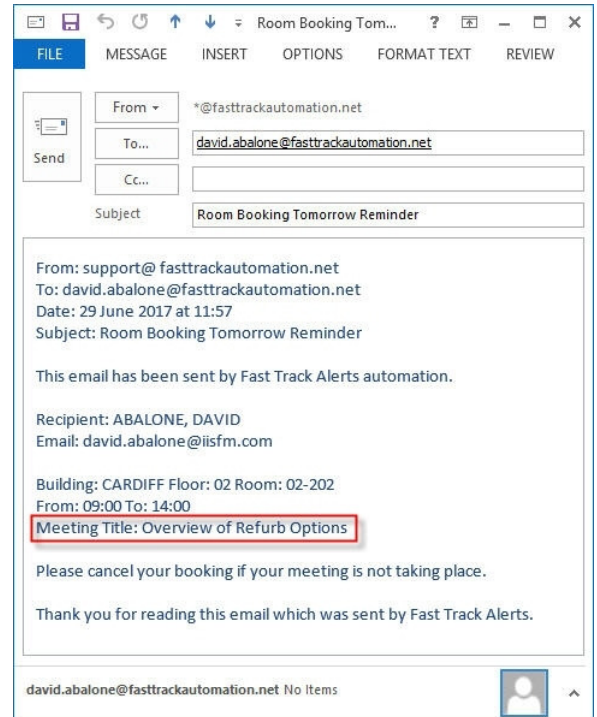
Room Booking Tom... ?

FILE MESSAGE INSERT OPTIONS FORMAT TEXT REVIEW

Send

From ▾ *@fasttrackautomation.net

To... david.abalone@fasttrackautomation.net

Cc...

Subject Room Booking Tomorrow Reminder

From: support@ fasttrackautomation.net
To: david.abalone@fasttrackautomation.net
Date: 29 June 2017 at 11:57
Subject: Room Booking Tomorrow Reminder

This email has been sent by Fast Track Alerts automation.

Recipient: ABALONE, DAVID
Email: david.abalone@iisfm.com

Building: CARDIFF Floor: 02 Room: 02-202
From: 09:00 To: 14:00
Meeting Title: Overview of Refurb Options

Please cancel your booking if your meeting is not taking place.

Thank you for reading this email which was sent by Fast Track Alerts.

david.abalone@fasttrackautomation.net No Items